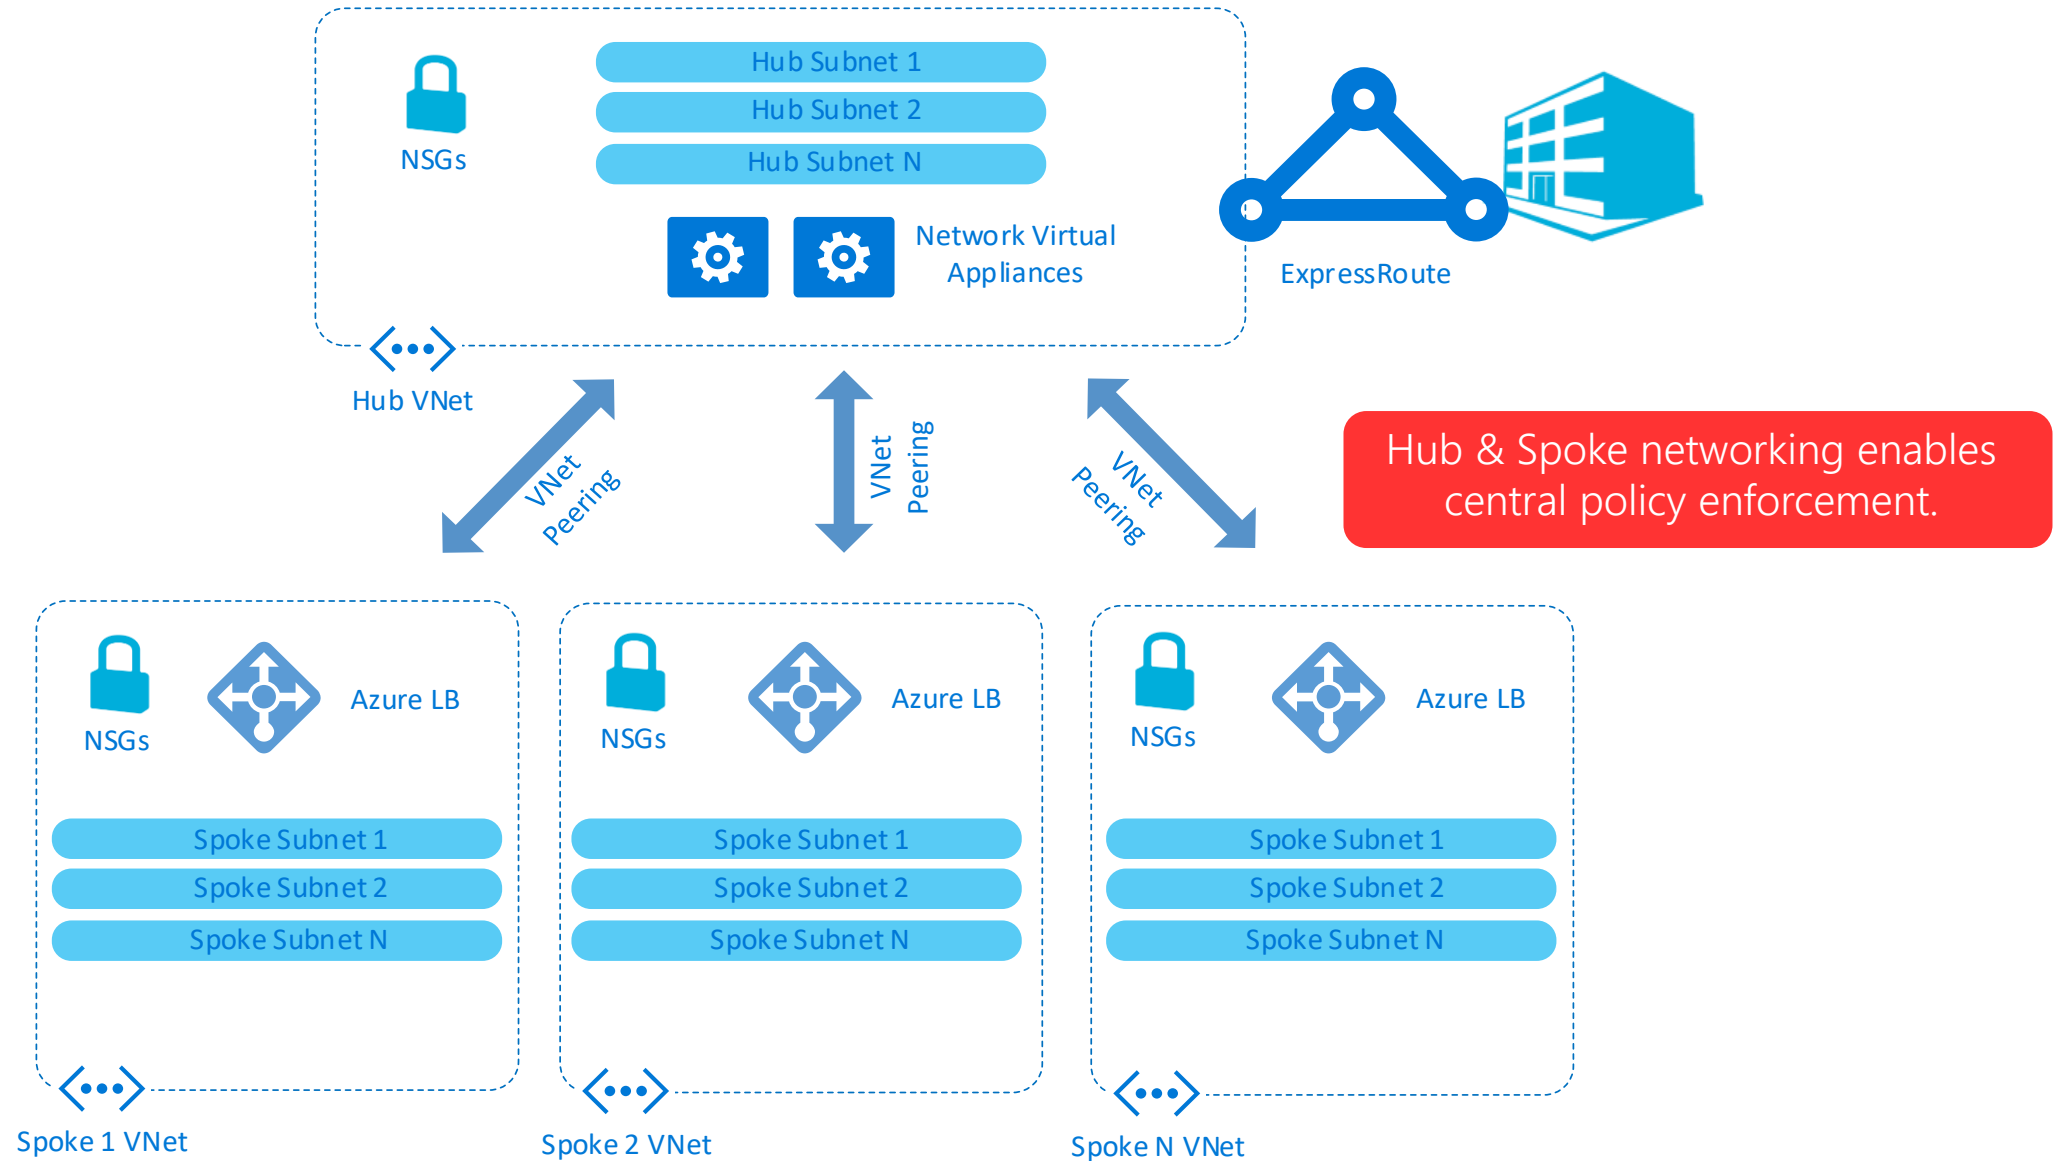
NSGs

Hub Subnet 1

Hub Subnet 2

Hub Subnet N

Network Virtual Appliances

ExpressRoute

Hub VNet

VNet Peering

VNet Peering

VNet Peering

Hub & Spoke networking enables central policy enforcement.

NSGs

Azure LB

Spoke Subnet 1

Spoke Subnet 2

Spoke Subnet N

Spoke 1 VNet

NSGs

Azure LB

Spoke Subnet 1

Spoke Subnet 2

Spoke Subnet N

Spoke 2 VNet

NSGs

Azure LB

Spoke Subnet 1

Spoke Subnet 2

Spoke Subnet N

Spoke N VNet